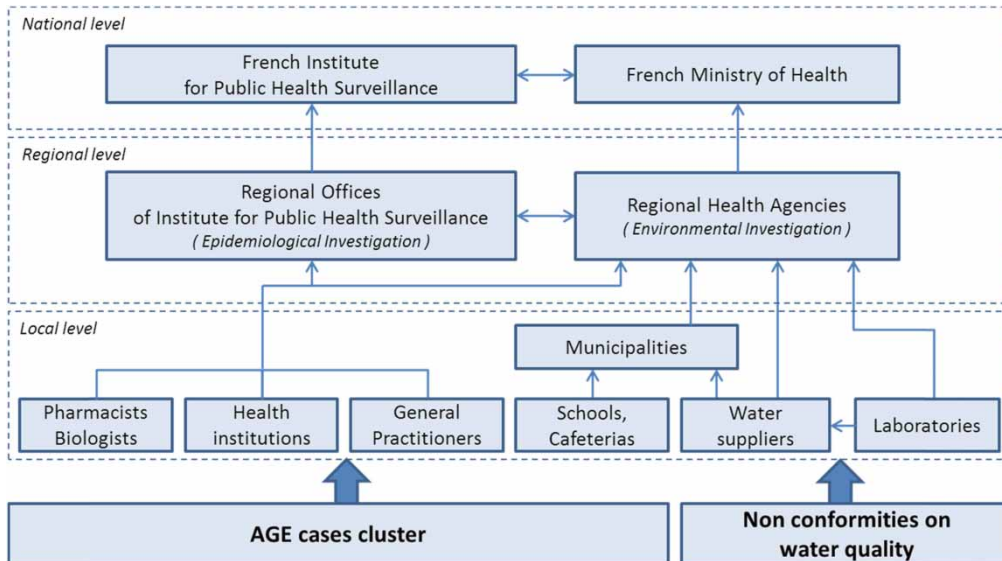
National level

French Institute for Public Health Surveillance

French Ministry of Health

Regional level

Regional Offices of Institute for Public Health Surveillance
( Epidemiological Investigation )

Regional Health Agencies
( Environmental Investigation )

Local level

Municipalities

Pharmacists Biologists

Health institutions

General Practitioners

Schools, Cafeterias

Water suppliers

Laboratories

AGE cases cluster

Non conformities on water quality